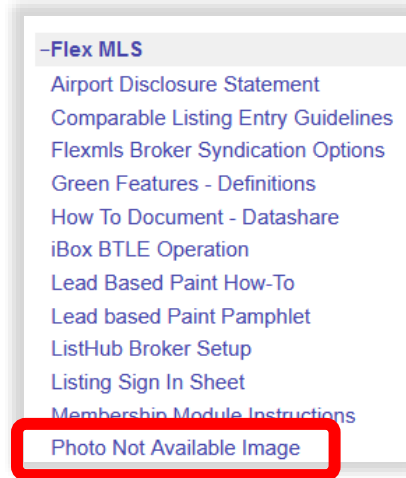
–Flex MLS
Airport Disclosure Statement
Comparable Listing Entry Guidelines
Flexmls Broker Syndication Options
Green Features - Definitions
How To Document - Datashare
iBox BTLE Operation
Lead Based Paint How-To
Lead based Paint Pamphlet
ListHub Broker Setup
Listing Sign In Sheet
Membership Module Instructions
Photo Not Available Image